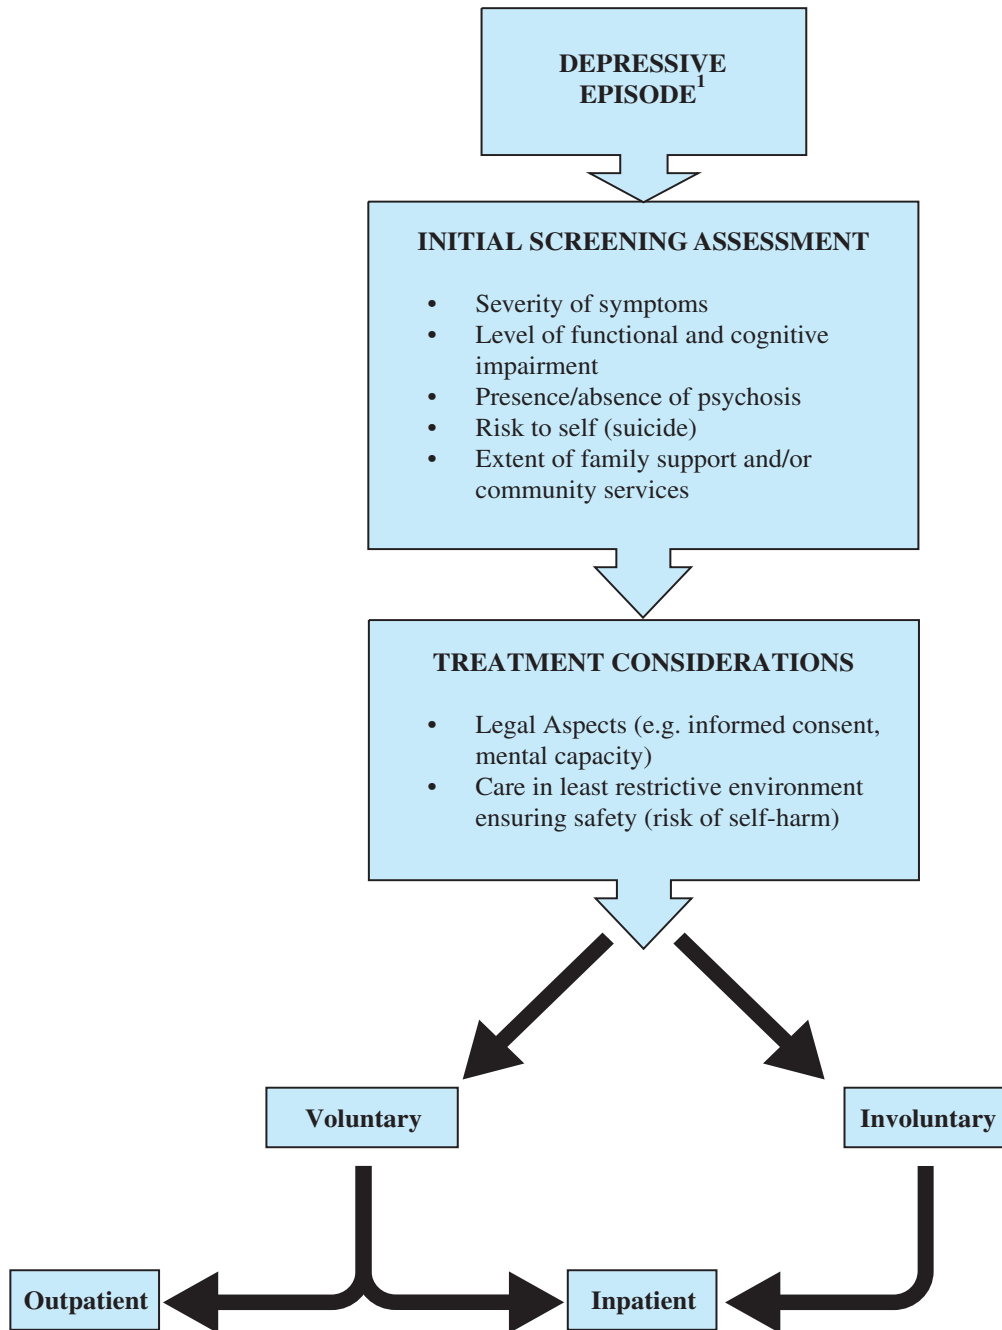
DEPRESSIVE EPISODE$^1$

INITIAL SCREENING ASSESSMENT

- Severity of symptoms
- Level of functional and cognitive impairment
- Presence/absence of psychosis
- Risk to self (suicide)
- Extent of family support and/or community services

TREATMENT CONSIDERATIONS

- Legal Aspects (e.g. informed consent, mental capacity)
- Care in least restrictive environment ensuring safety (risk of self-harm)

Voluntary

Involuntary

Outpatient

Inpatient